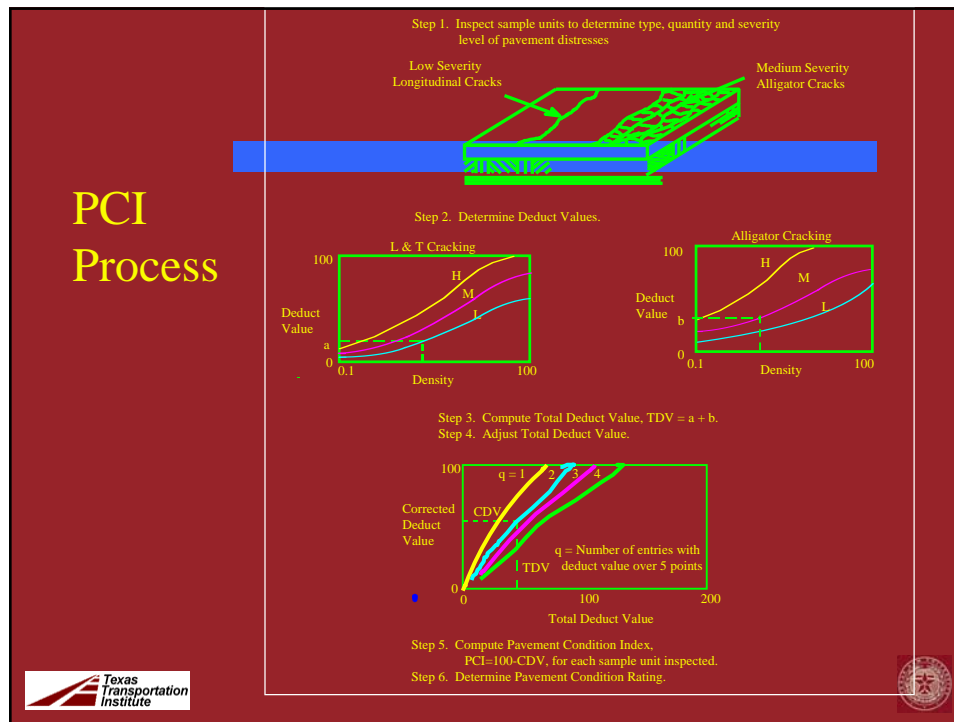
PCI Process

Step 1. Inspect sample units to determine type, quantity and severity level of pavement distresses

Low Severity Longitudinal Cracks

Medium Severity Alligator Cracks

Step 2. Determine Deduct Values.

L & T Cracking

100

H

M

L

Deduct Value

a

0

0.1

Density

100

Alligator Cracking

100

H

M

L

Deduct Value

b

0

0.1

Density

100

Step 3. Compute Total Deduct Value, TDV = a + b.
Step 4. Adjust Total Deduct Value.

100

q = 1

2

3

4

Corrected Deduct Value

CDV

q = Number of entries with deduct value over 5 points

TDV

0

0

100

200

Total Deduct Value

Step 5. Compute Pavement Condition Index, PCI=100-CDV, for each sample unit inspected.
Step 6. Determine Pavement Condition Rating.

Texas Transportation Institute